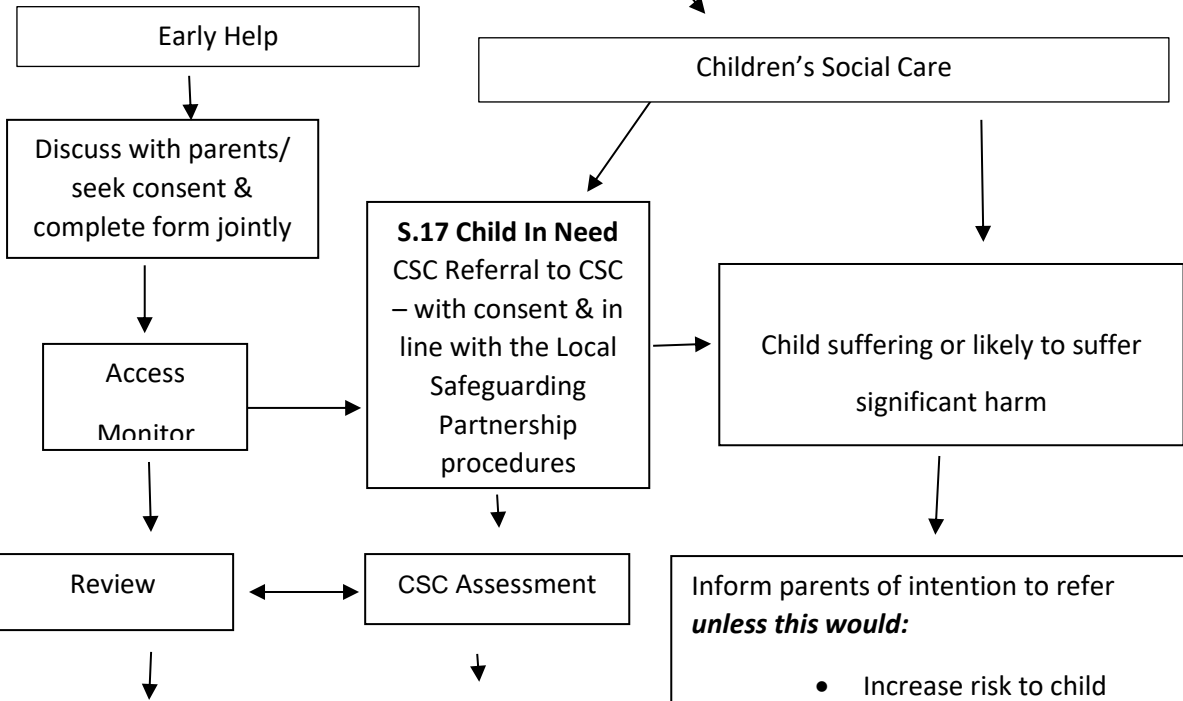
Early Help

Children's Social Care

Discuss with parents/ seek consent & complete form jointly

S.17 Child In Need
CSC Referral to CSC – with consent & in line with the Local Safeguarding Partnership procedures

Child suffering or likely to suffer significant harm

Access
Monitor

Review

CSC Assessment

Inform parents of intention to refer ***unless this would:***

- Increase risk to child